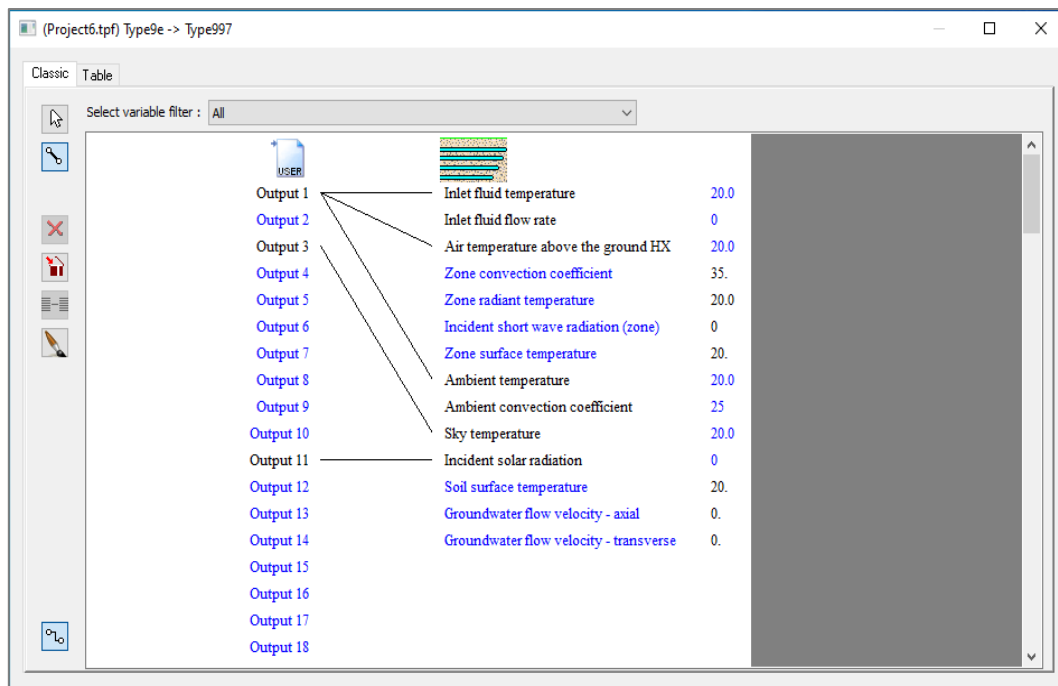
(Project6.tpf) Type9e -> Type997

Classic | Table

Select variable filter : All

USER

| | | |
|---|---|---|
| Output 1 | Inlet fluid temperature | 20.0 |
| Output 2 | Inlet fluid flow rate | 0 |
| Output 3 | Air temperature above the ground HX | 20.0 |
| Output 4 | Zone convection coefficient | 35. |
| Output 5 | Zone radiant temperature | 20.0 |
| Output 6 | Incident short wave radiation (zone) | 0 |
| Output 7 | Zone surface temperature | 20. |
| Output 8 | Ambient temperature | 20.0 |
| Output 9 | Ambient convection coefficient | 25 |
| Output 10 | Sky temperature | 20.0 |
| Output 11 | Incident solar radiation | 0 |
| Output 12 | Soil surface temperature | 20. |
| Output 13 | Groundwater flow velocity - axial | 0. |
| Output 14 | Groundwater flow velocity - transverse | 0. |
| Output 15 | | |
| Output 16 | | |
| Output 17 | | |
| Output 18 | | |